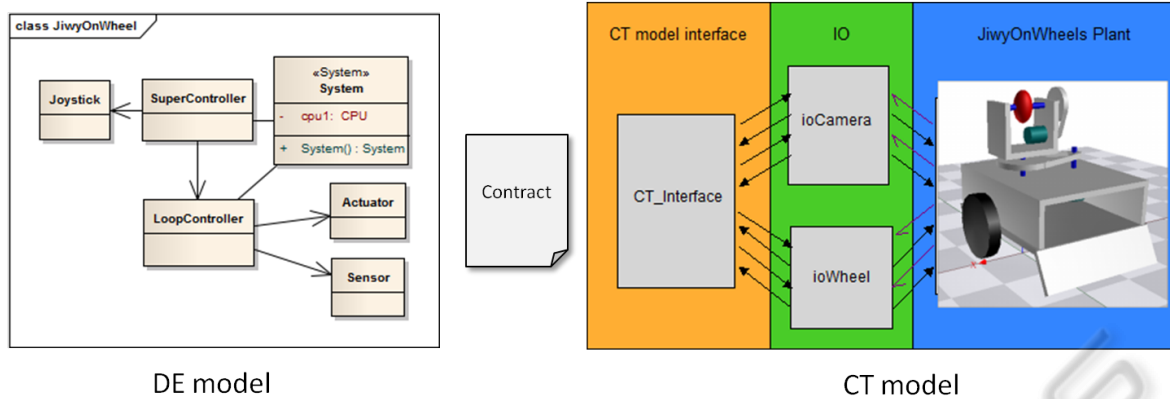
class JiwyOnWheel

Joystick

SuperController

«System»
System

- cpu1: CPU

+ System() : System

LoopController

Actuator

Sensor

DE model

Contract

CT model interface

IO

JiwyOnWheels Plant

CT_Interface

ioCamera

ioWheel

CT model